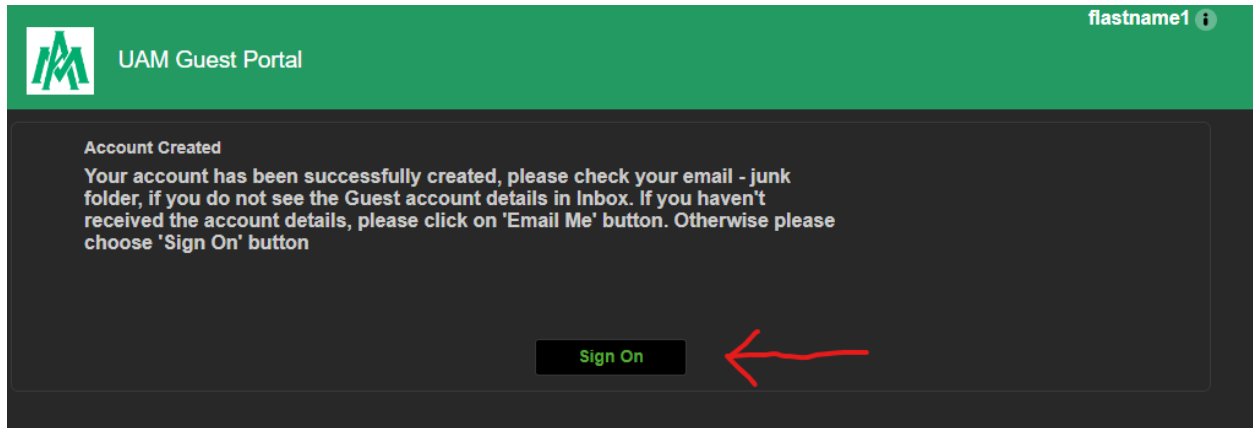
flastname1

UAM Guest Portal

Account Created

Your account has been successfully created, please check your email - junk folder, if you do not see the Guest account details in Inbox. If you haven't received the account details, please click on 'Email Me' button. Otherwise please choose 'Sign On' button

Sign On